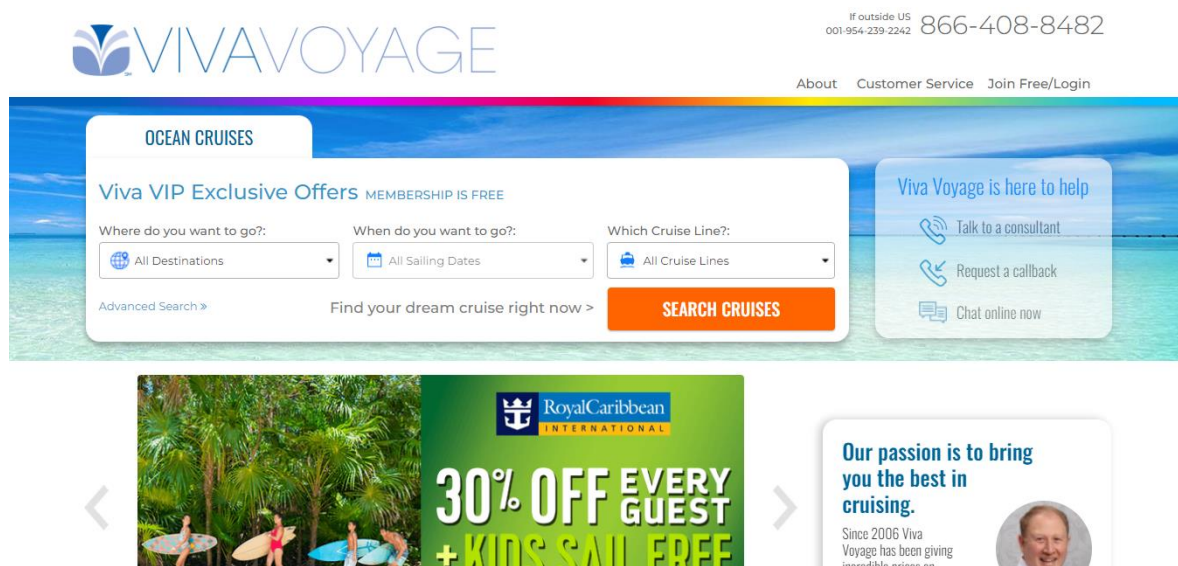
VIVAVOYAGE

If outside US 001-954-239-2242 866-408-8482

About Customer Service Join Free/Login

OCEAN CRUISES

Viva VIP Exclusive Offers MEMBERSHIP IS FREE

Where do you want to go?: All Destinations

When do you want to go?: All Sailing Dates

Which Cruise Line?: All Cruise Lines

Advanced Search »

Find your dream cruise right now >

SEARCH CRUISES

Viva Voyage is here to help

Talk to a consultant

Request a callback

Chat online now

RoyalCaribbean INTERNATIONAL

30% OFF EVERY GUEST

+ KIDS SAIL FREE

Our passion is to bring you the best in cruising.

Since 2006 Viva Voyage has been giving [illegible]